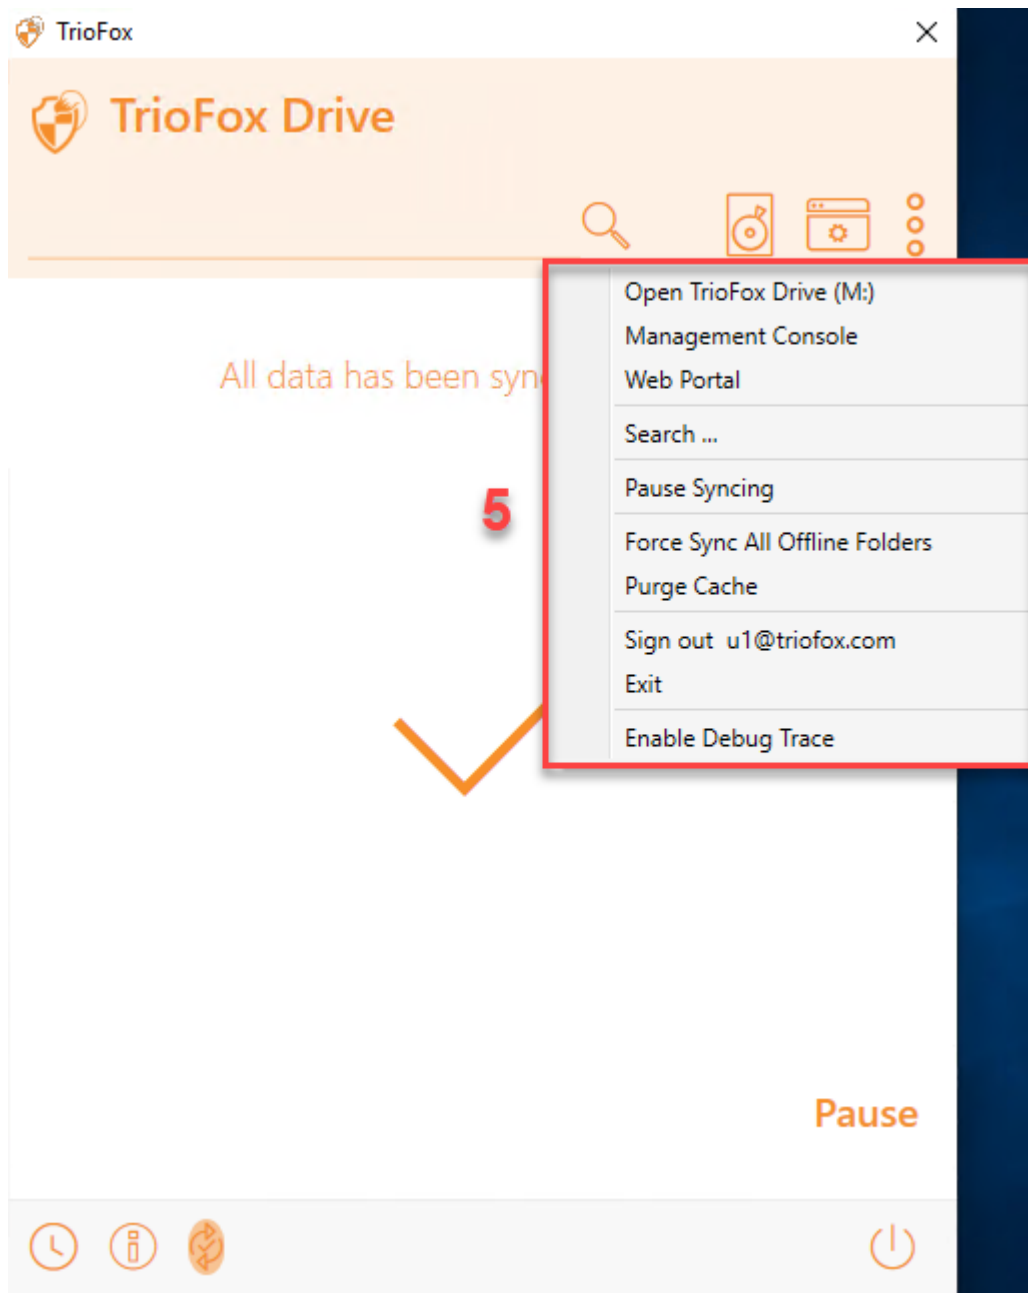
TrioFox

TrioFox Drive

All data has been syn

5

Open TrioFox Drive (M:)
Management Console
Web Portal

Search ...

Pause Syncing

Force Sync All Offline Folders
Purge Cache

Sign out u1@triofox.com
Exit

Enable Debug Trace

Pause